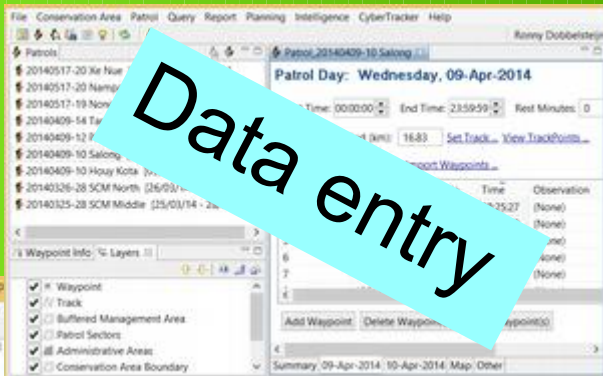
File Conservation Area Patrol Query Report Planning Intelligence CyberTracker Help

Ronny Dobbelsteijn

Patrols

Patrol_20140409-10 Salong

20140517-20 Xe Nue

20140517-20 Namp

20140517-19 Non

20140409-14 Ta

20140409-12 P

20140409-10 Salong

20140409-10 Houy Kota

20140326-28 SCM North [26/03/

20140325-28 SCM Middle [25/03/14 - 28

Patrol Day: Wednesday, 09-Apr-2014

Time: 00:00:00

End Time: 23:59:59

Rest Minutes: 0

(km): 16.83

Set Track...

View TrackPoints...

Import Waypoints...

Time

Observation

23:27

(None)

(None)

6

(None)

7

(None)

(None)

Waypoint Info

Layers

Waypoint

Track

Buffered Management Area

Patrol Sectors

Administrative Areas

Conservation Area Boundary

Add Waypoint

Delete Waypoint

Waypoint(s)

Summary

09-Apr-2014

10-Apr-2014

Map

Other

Data entry